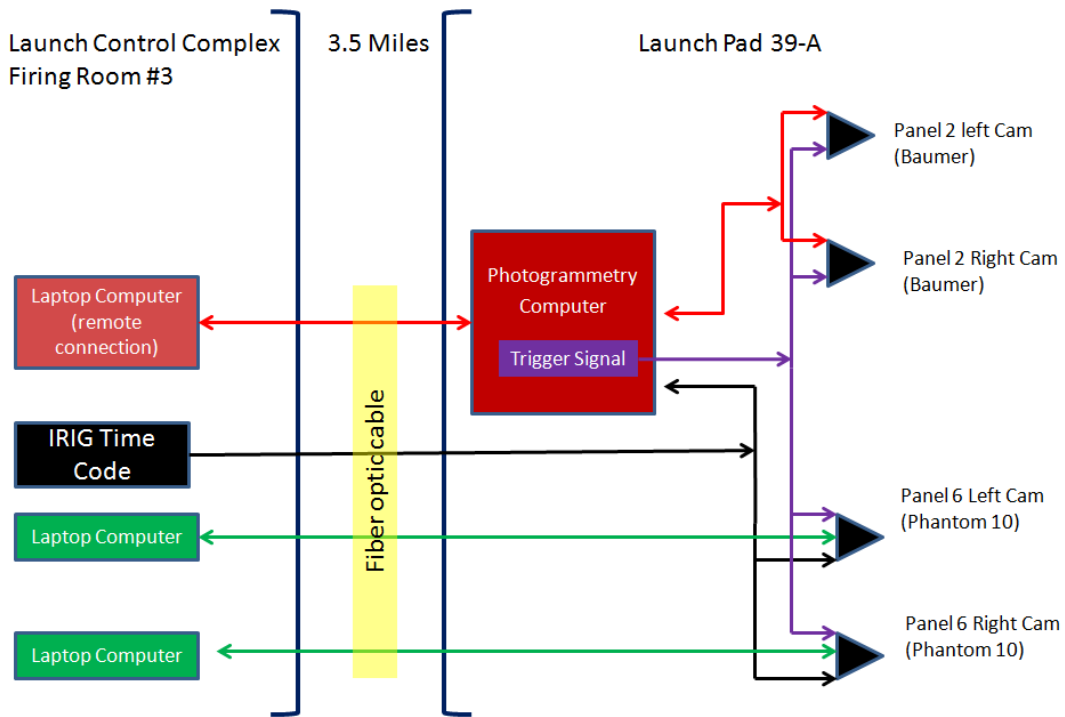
Launch Control Complex Firing Room #3

3.5 Miles

Launch Pad 39-A

Panel 2 left Cam (Baumer)

Panel 2 Right Cam (Baumer)

Photogrammetry Computer

Trigger Signal

Laptop Computer (remote connection)

IRIG Time Code

Fiber optic cable

Laptop Computer

Laptop Computer

Panel 6 Left Cam (Phantom 10)

Panel 6 Right Cam (Phantom 10)